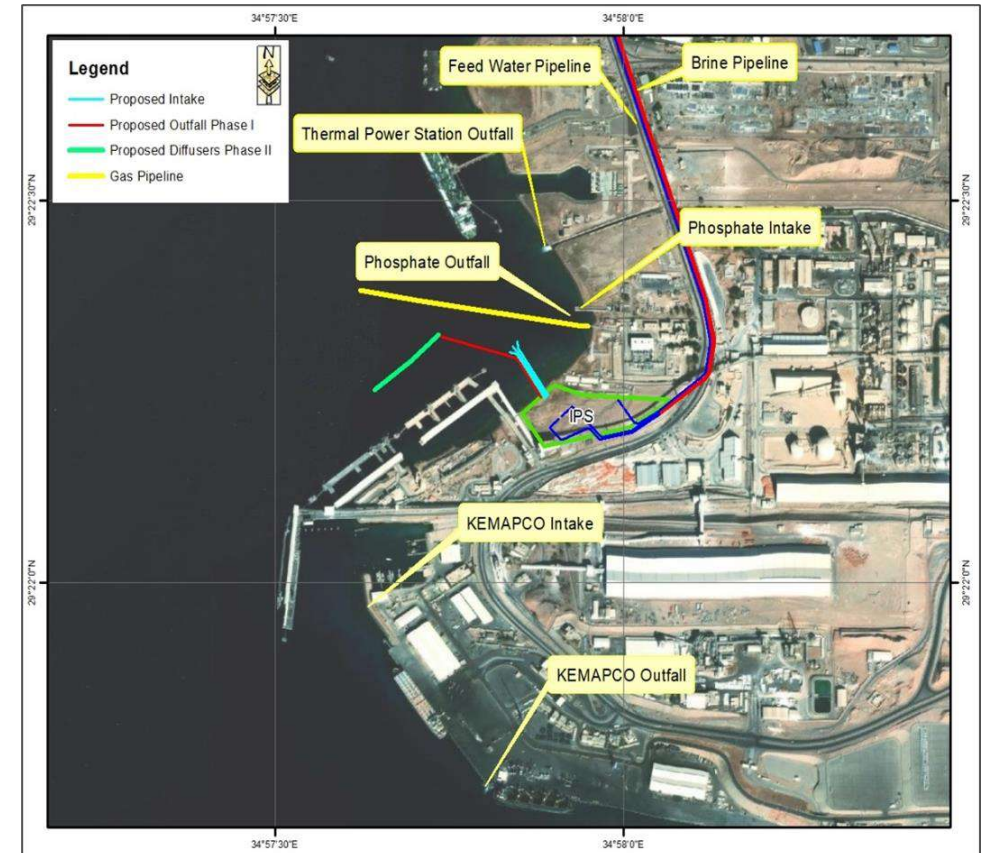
34°57'30"E

34°58'0"E

Legend

N

Proposed Intake

Proposed Outfall Phase I

Proposed Diffusers Phase II

Gas Pipeline

Feed Water Pipeline

Brine Pipeline

Thermal Power Station Outfall

29°22'30"N

29°22'30"N

Phosphate Intake

Phosphate Outfall

IPS

KEMAPCO Intake

29°22'0"N

29°22'0"N

KEMAPCO Outfall

34°57'30"E

34°58'0"E